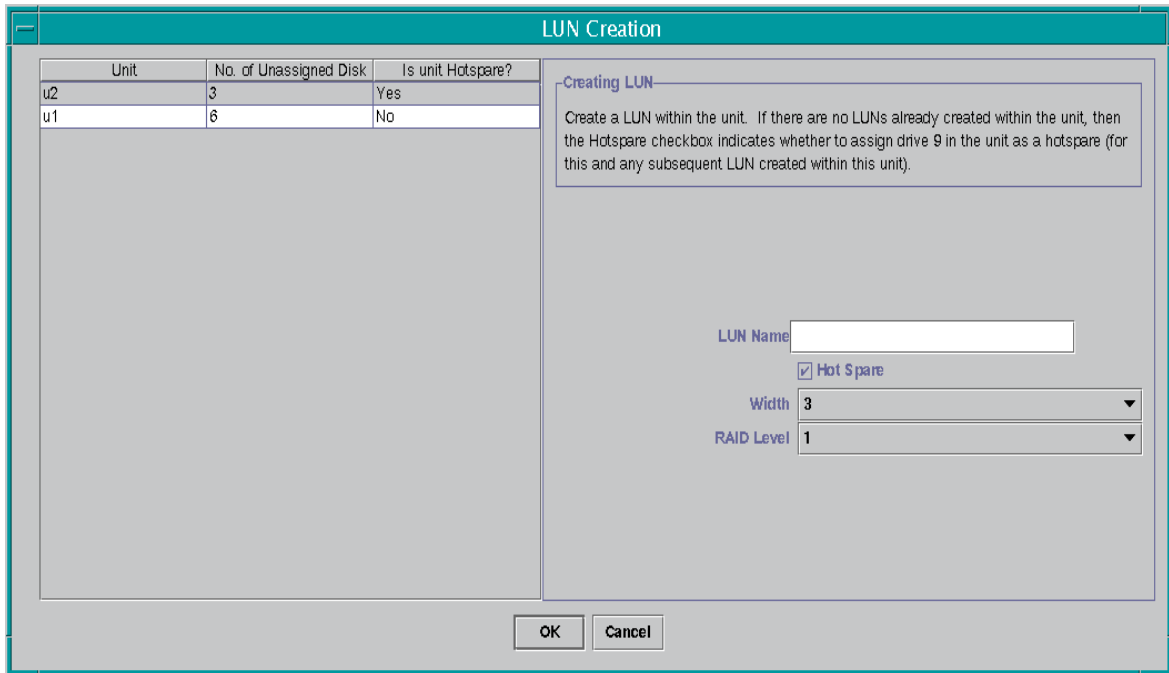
LUN Creation

| Unit | No. of Unassigned Disk | Is unit Hotspare? |
|---|---|---|
| u2 | 3 | Yes |
| u1 | 6 | No |

Creating LUN

Create a LUN within the unit. If there are no LUNs already created within the unit, then the Hotspare checkbox indicates whether to assign drive 9 in the unit as a hotspare (for this and any subsequent LUN created within this unit).

LUN Name

Hot Spare

Width 3

RAID Level 1

OK Cancel